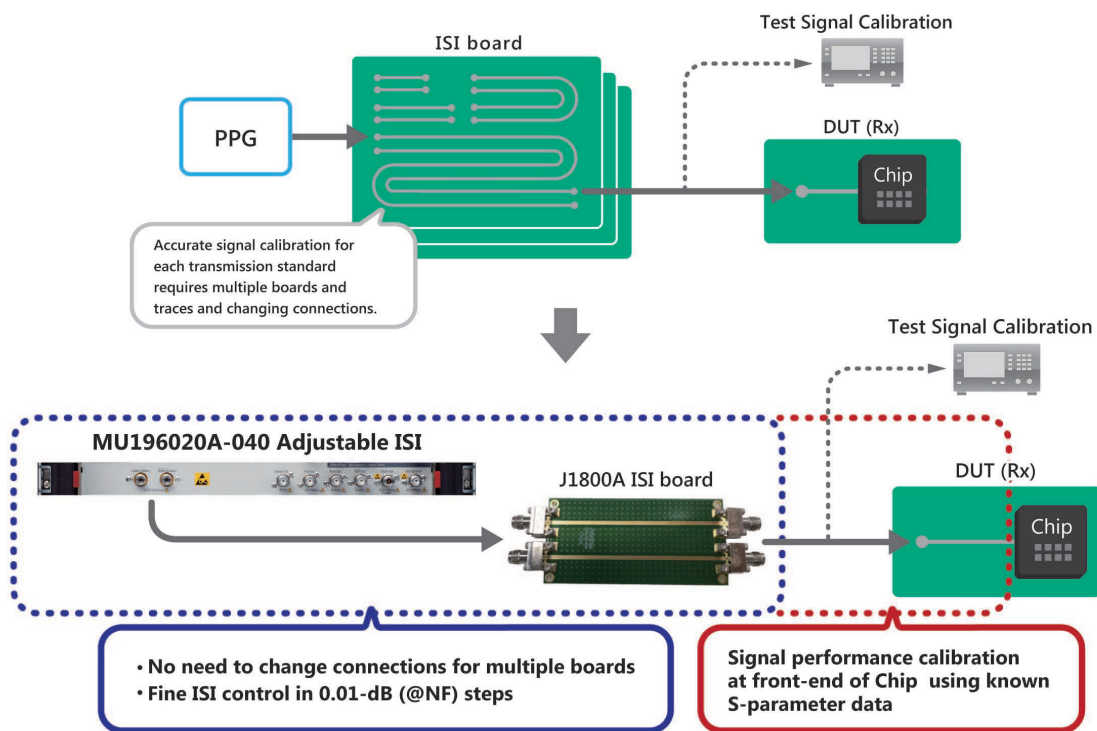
Test Signal Calibration

ISI board

PPG

DUT (Rx)

Chip

Accurate signal calibration for each transmission standard requires multiple boards and traces and changing connections.

Test Signal Calibration

MU196020A-040 Adjustable ISI

J1800A ISI board

DUT (Rx)

Chip

• No need to change connections for multiple boards
• Fine ISI control in 0.01-dB (@NF) steps

Signal performance calibration at front-end of Chip using known S-parameter data